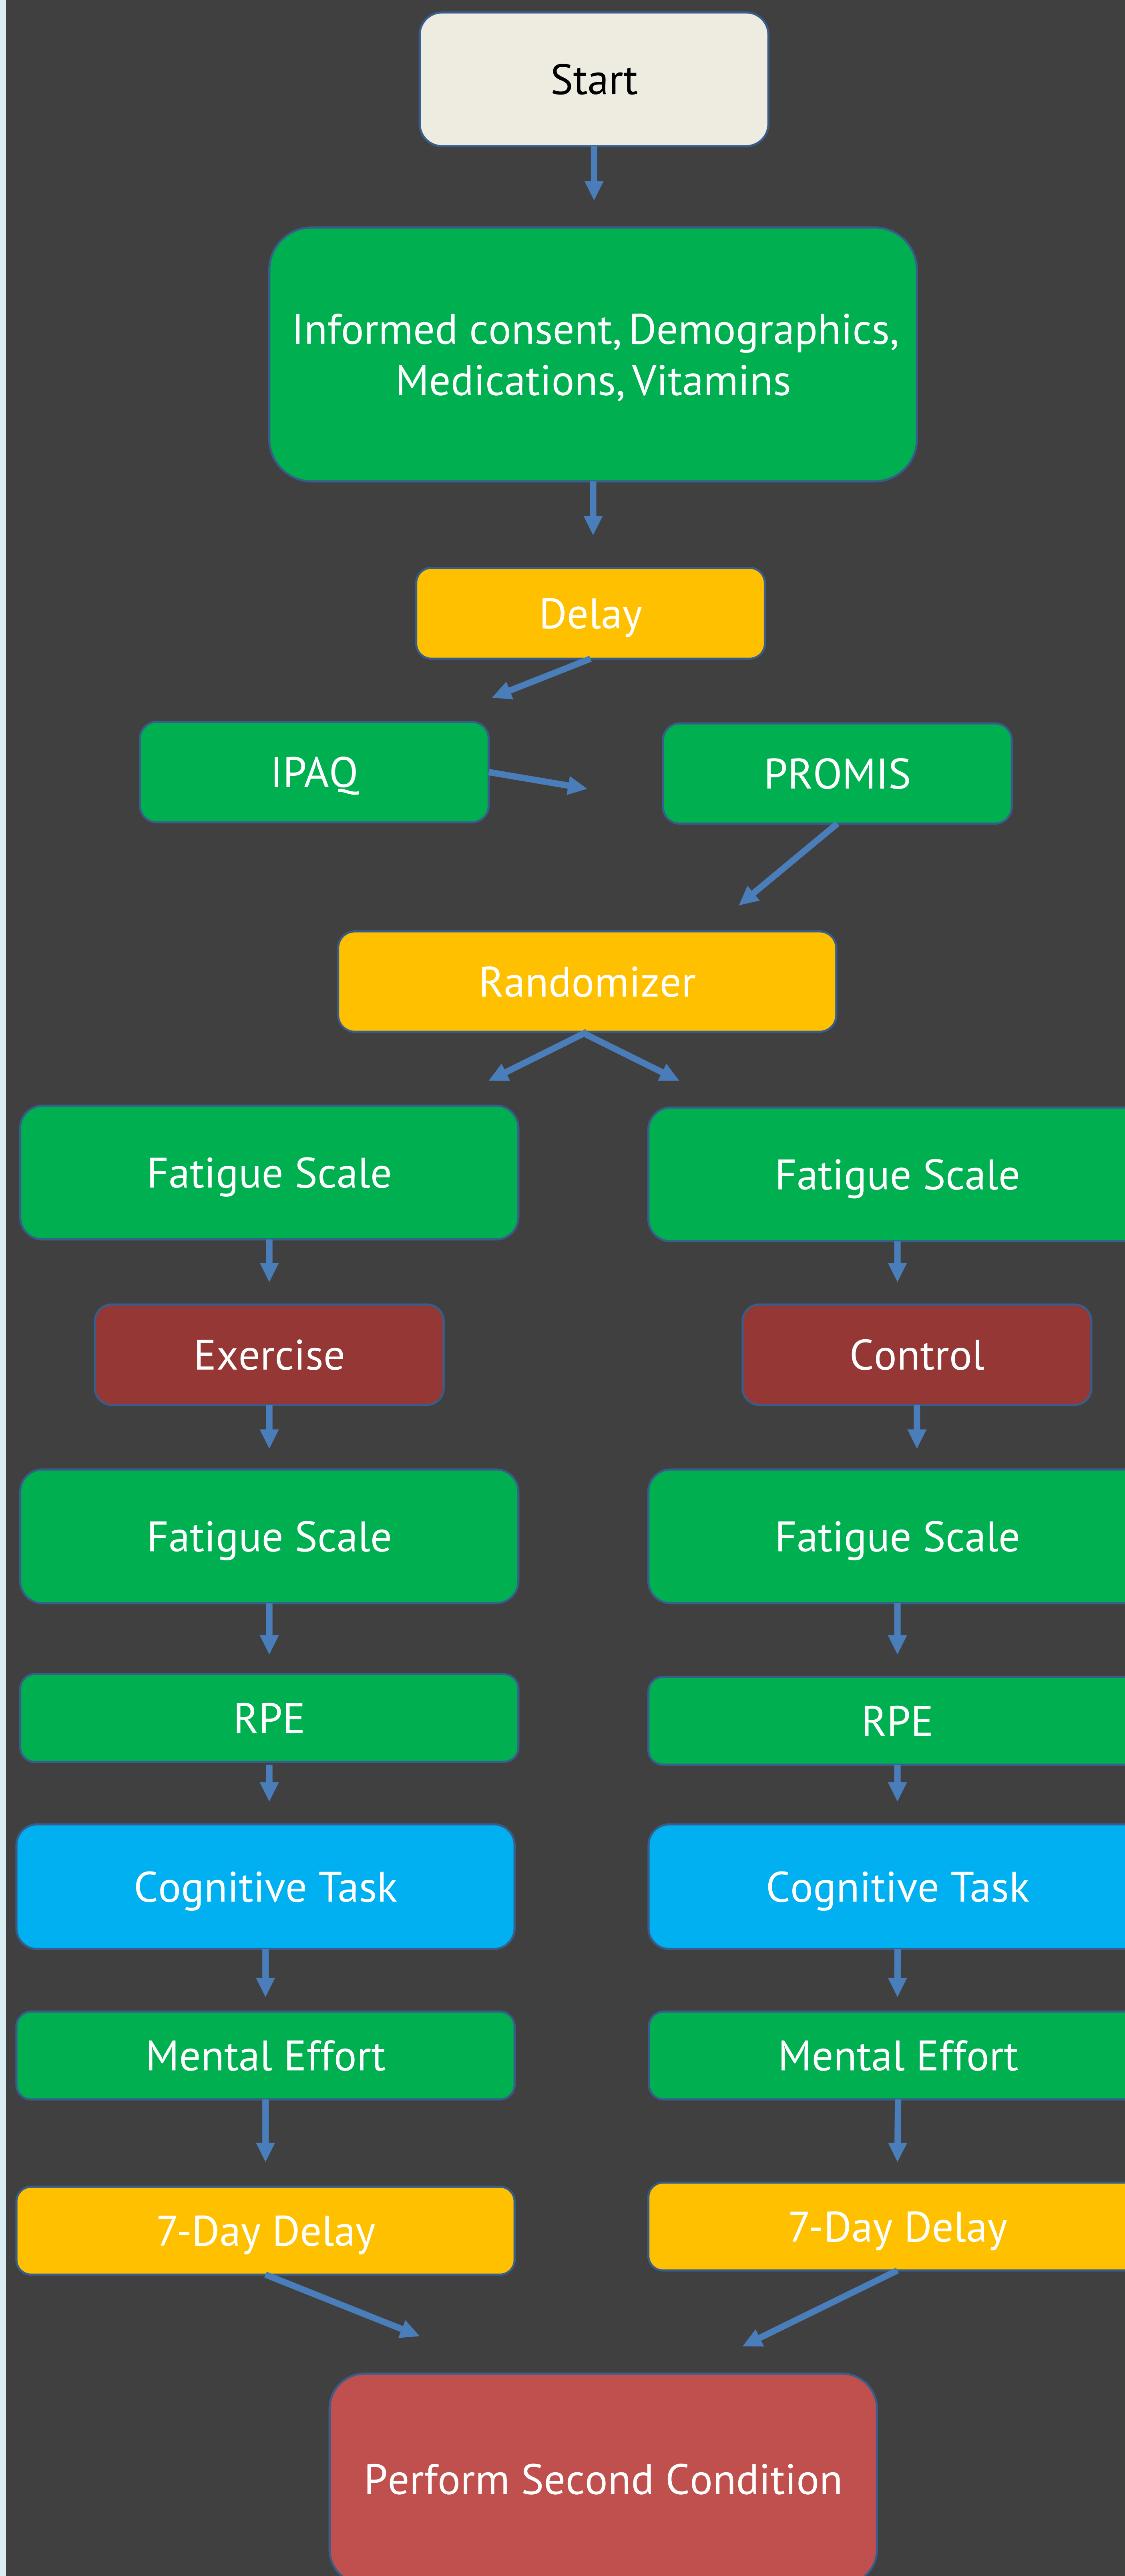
Start

Informed consent, Demographics, Medications, Vitamins

Delay

IPAQ

PROMIS

Randomizer

Fatigue Scale

Fatigue Scale

Exercise

Control

Fatigue Scale

Fatigue Scale

RPE

RPE

Cognitive Task

Cognitive Task

Mental Effort

Mental Effort

7-Day Delay

7-Day Delay

Perform Second Condition